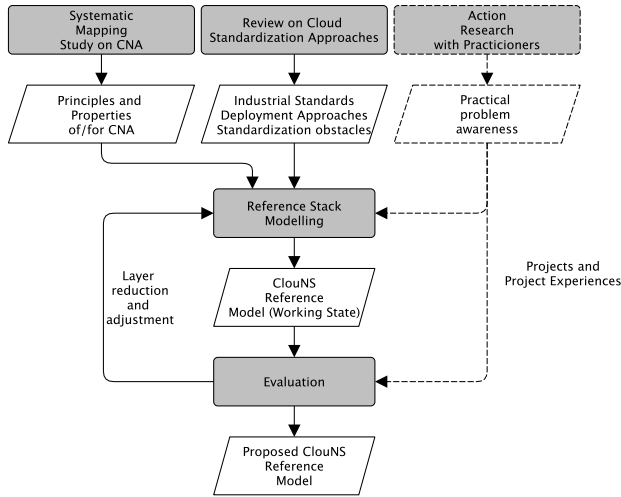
Systematic Mapping Study on CNA

Review on Cloud Standardization Approaches

Action Research with Practicioners

Principles and Properties of/for CNA

Industrial Standards Deployment Approaches Standardization obstacles

Practical problem awareness

Reference Stack Modelling

Layer reduction and adjustment

ClouNS Reference Model (Working State)

Projects and Project Experiences

Evaluation

Proposed ClouNS Reference Model